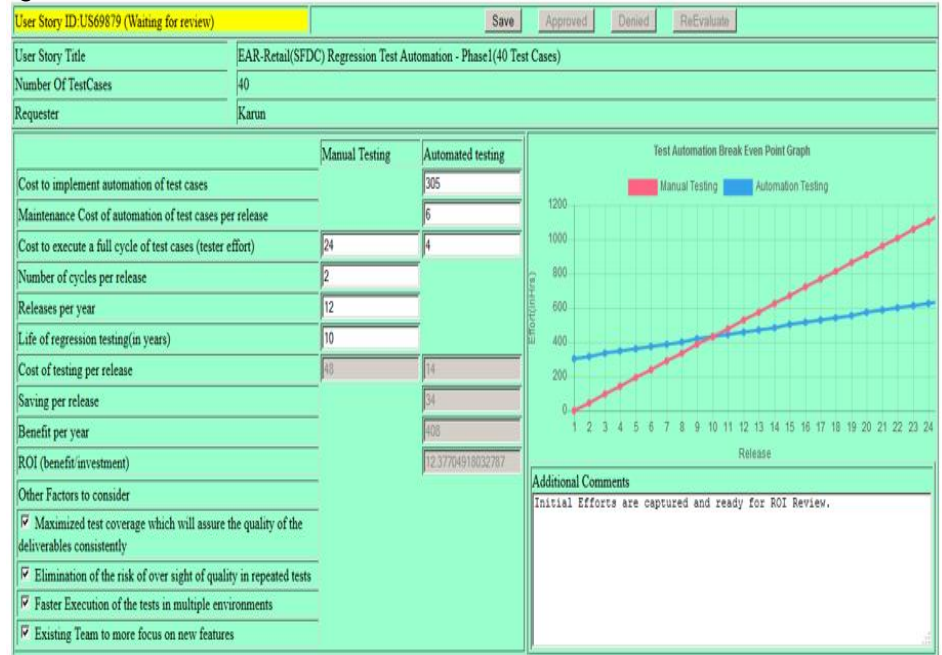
User Story ID:US69879 (Waiting for review)

Save Approved Denied ReEvaluate

| User Story Title | EAR-Retail(SFDC) Regression Test Automation - Phase1(40 Test Cases) |
|---|---|
| Number Of TestCases | 40 |
| Requester | Karun |

| | Manual Testing | Automated testing |
|---|---|---|
| Cost to implement automation of test cases | | 305 |
| Maintenance Cost of automation of test cases per release | | 6 |
| Cost to execute a full cycle of test cases (tester effort) | 24 | 4 |
| Number of cycles per release | 2 | |
| Releases per year | 12 | |
| Life of regression testing(in years) | 10 | |
| Cost of testing per release | 48 | 14 |
| Saving per release | | 34 |
| Benefit per year | | 408 |
| ROI (benefit/investment) | | 12.37704918032787 |

Other Factors to consider

☑ Maximized test coverage which will assure the quality of the deliverables consistently

☑ Elimination of the risk of over sight of quality in repeated tests

☑ Faster Execution of the tests in multiple environments

☑ Existing Team to more focus on new features

Test Automation Break Even Point Graph

Manual Testing Automation Testing

1200
1000
800
600
400
200
0

Effort(in Hrs)

1 2 3 4 5 6 7 8 9 10 11 12 13 14 15 16 17 18 19 20 21 22 23 24

Release

Additional Comments

Initial Efforts are captured and ready for ROI Review.